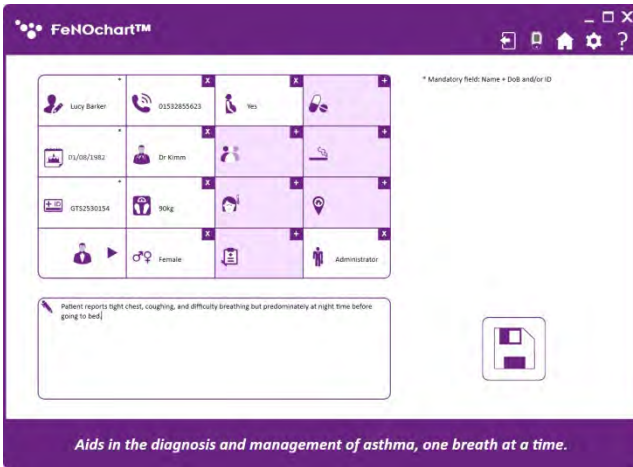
FeNOchart™

_ □ X

?

* Mandatory field: Name + DoB and/or ID

| * Lucy Barker | X 01532855623 | X Yes | + |
|---|---|---|---|
| * 01/08/1982 | X Dr Kimm | + | + |
| * GTS2530154 | X 90kg | + | + |
| | X Female | + | X Administrator |

Patient reports tight chest, coughing, and difficulty breathing but predominately at night time before going to bed.

Aids in the diagnosis and management of asthma, one breath at a time.